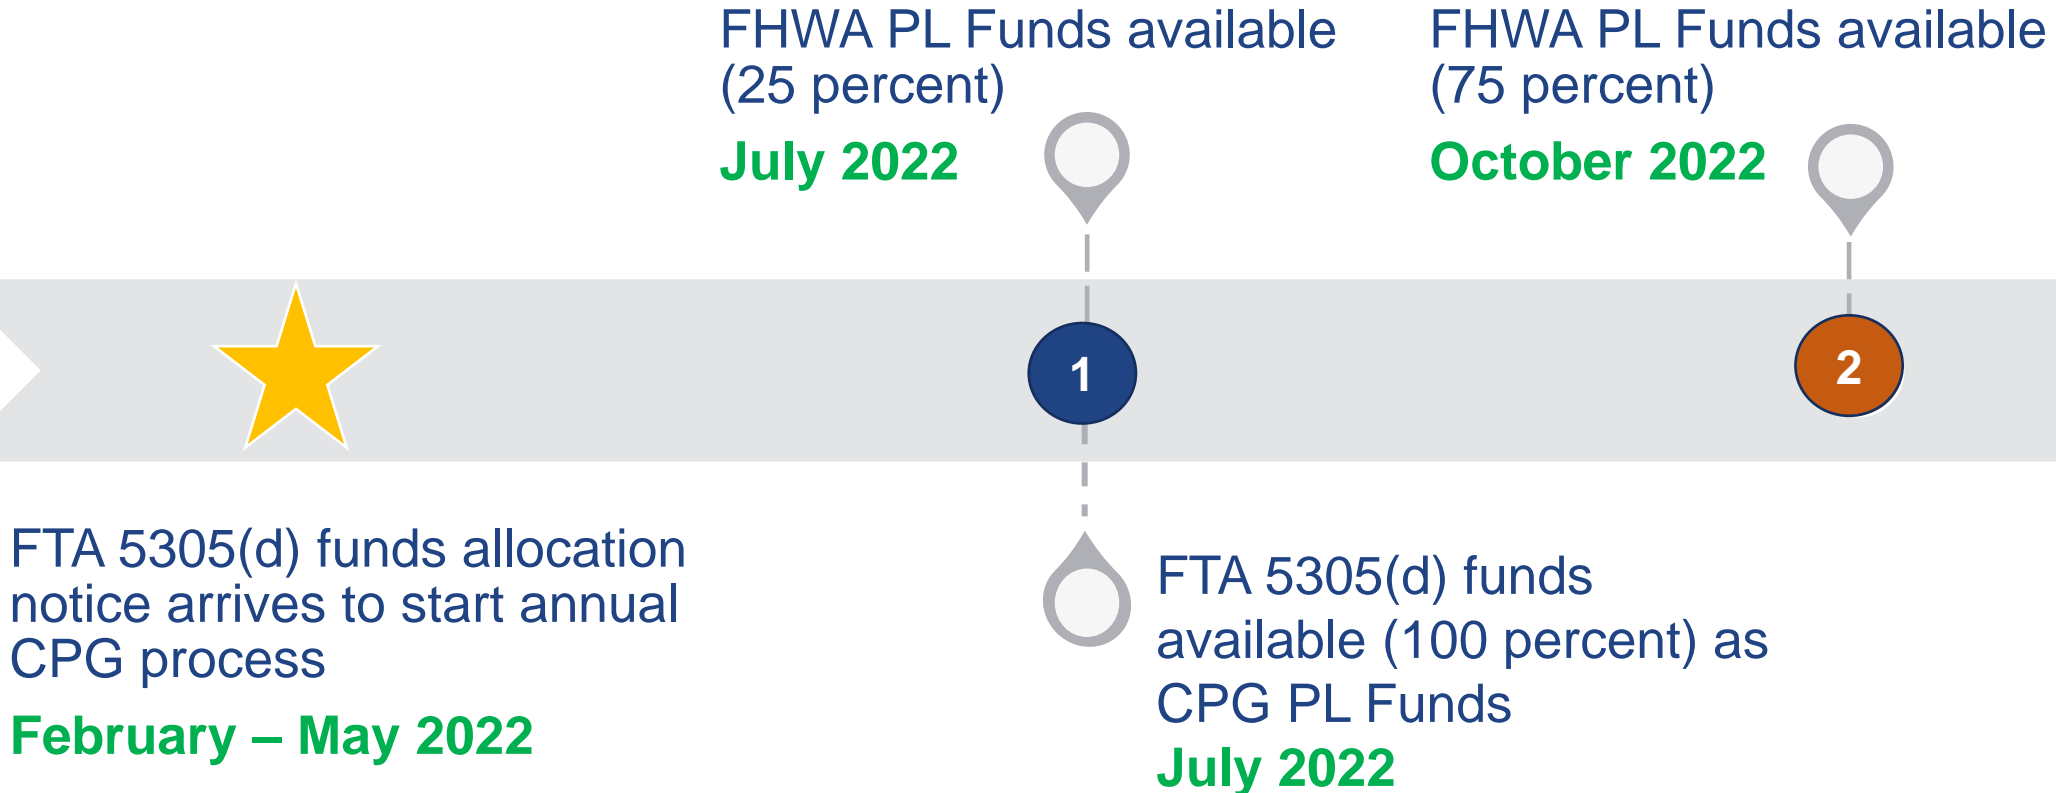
FHWA PL Funds available (25 percent)

July 2022

FHWA PL Funds available (75 percent)

October 2022

1

2

FTA 5305(d) funds allocation notice arrives to start annual CPG process

February – May 2022

FTA 5305(d) funds available (100 percent) as CPG PL Funds

July 2022